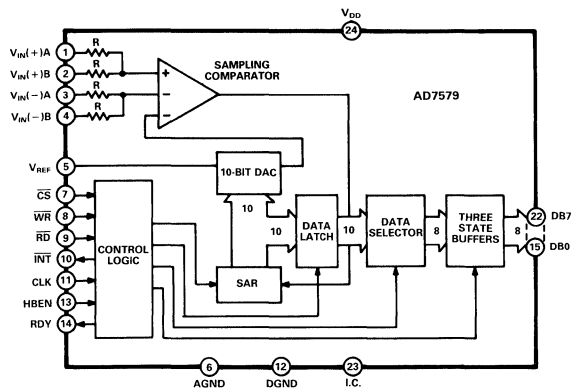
$V_{DD}$
24
$V_{IN}(+)A$ 1
$V_{IN}(+)B$ 2
$V_{IN}(-)A$ 3
$V_{IN}(-)B$ 4
R
R
R
R
SAMPLING COMPARATOR
+
−
AD7579
$V_{REF}$ 5
10-BIT DAC
$\overline{CS}$ 7
$\overline{WR}$ 8
$\overline{RD}$ 9
$\overline{INT}$ 10
CLK 11
HBEN 13
RDY 14
CONTROL LOGIC
10
10
DATA LATCH
10
DATA SELECTOR
8
THREE STATE BUFFERS
8
22 DB7
15 DB0
SAR
6 AGND
12 DGND
23 I.C.